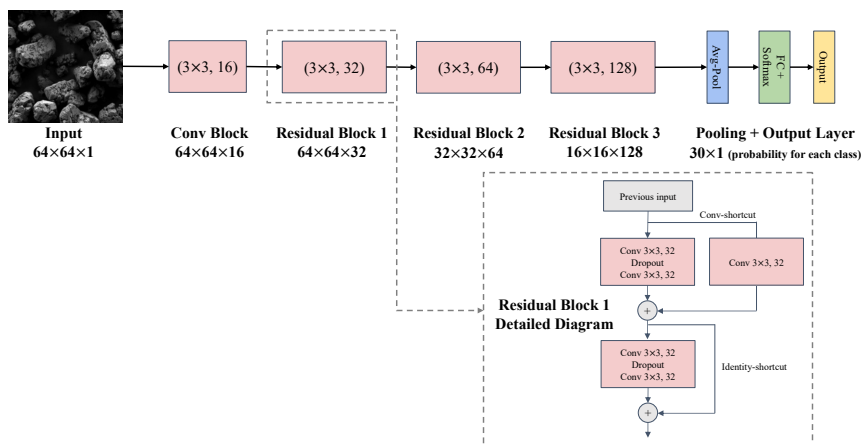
(3×3, 16)

(3×3, 32)

(3×3, 64)

(3×3, 128)

Avg-Pool

FC + Softmax

Output

Input
64×64×1

Conv Block
64×64×16

Residual Block 1
64×64×32

Residual Block 2
32×32×64

Residual Block 3
16×16×128

Pooling + Output Layer
30×1 (probability for each class)

Previous input

Conv-shortcut

Conv 3×3, 32
Dropout
Conv 3×3, 32

Conv 3×3, 32

+

Residual Block 1
Detailed Diagram

Conv 3×3, 32
Dropout
Conv 3×3, 32

Identity-shortcut

+